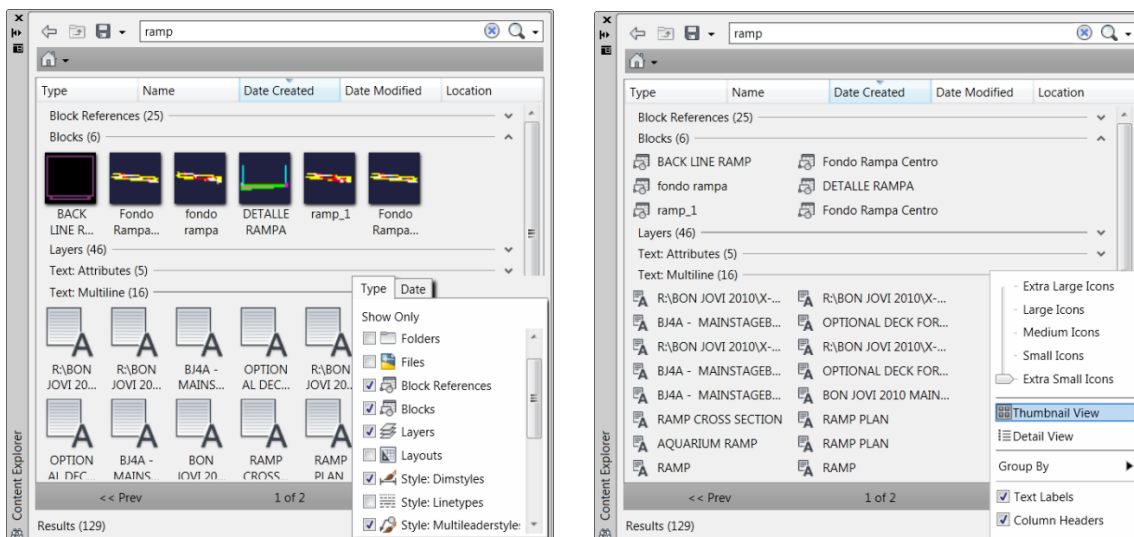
ramp

| Type | Name | Date Created | Date Modified | Location |
|---|---|---|---|---|

Block References (25)
Blocks (6)
BACK LINE R...
Fondo Rampa...
fondo rampa
DETALLE RAMPA
ramp_1
Fondo Rampa...
Layers (46)
Text: Attributes (5)
Text: Multiline (16)
R:\BON JOVI 20...
R:\BON JOVI 20...
BJ4A - MAINS...
OPTION AL DEC...
R:\BON JOVI 20...
OPTION AL DEC...
BJ4A - MAINS...
BON JOVI 20...
RAMP CROSS...
RAMP PLAN

Type
Date
Show Only
Folders
Files
Block References
Blocks
Layers
Layouts
Style: Dimstyles
Style: Linetypes
Style: Multileaderstyle:

<< Prev
1 of 2
Results (129)
Content Explorer

ramp

| Type | Name | Date Created | Date Modified | Location |
|---|---|---|---|---|

Block References (25)
Blocks (6)
BACK LINE RAMP
Fondo Rampa Centro
fondo rampa
DETALLE RAMPA
ramp_1
Fondo Rampa Centro
Layers (46)
Text: Attributes (5)
Text: Multiline (16)
R:\BON JOVI 2010\X-...
R:\BON JOVI 2010\X-...
BJ4A - MAINSTAGEB...
OPTIONAL DECK FOR...
R:\BON JOVI 2010\X-...
R:\BON JOVI 2010\X-...
BJ4A - MAINSTAGEB...
OPTIONAL DECK FOR...
BJ4A - MAINSTAGEB...
BON JOVI 2010 MAIN...
RAMP CROSS SECTION
RAMP PLAN
AQUARIUM RAMP
RAMP PLAN
RAMP
RAMP

Extra Large Icons
Large Icons
Medium Icons
Small Icons
Extra Small Icons
Thumbnail View
Detail View
Group By
Text Labels
Column Headers

<< Prev
1 of 2
Results (129)
Content Explorer